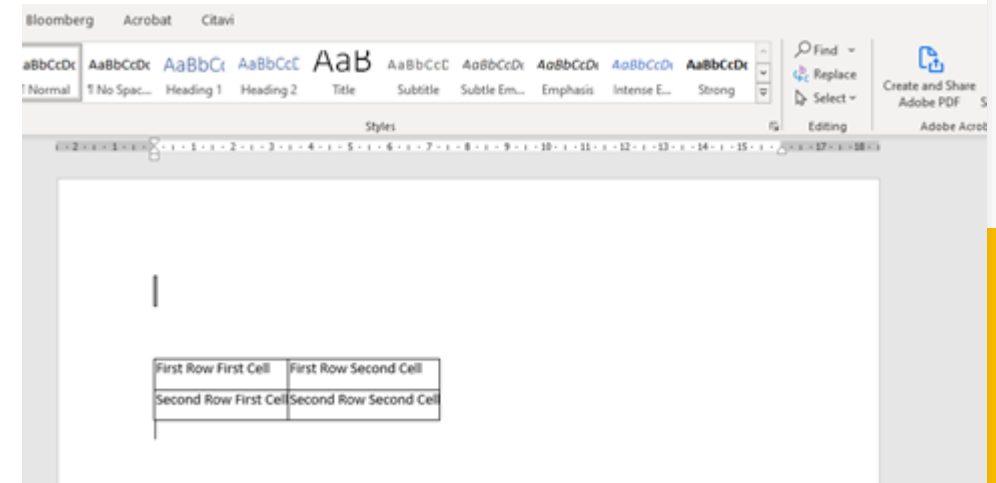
Bloomberg Acrobat Citavi

aBbCcDc AaBbCcDc AaBbCc AaBbCcC AaB AaBbCcC AaBbCcDc AaBbCcDc AaBbCcDc AaBbCcDc

¶ Normal ¶ No Spac... Heading 1 Heading 2 Title Subtitle Subtle Em... Emphasis Intense E... Strong

Styles

Find Replace Select

Editing

Create and Share Adobe PDF

Adobe Acrob

2 1 1 2 3 4 5 6 7 8 9 10 11 12 13 14 15 17 18

| First Row First Cell | First Row Second Cell |
|---|---|
| Second Row First Cell | Second Row Second Cell |